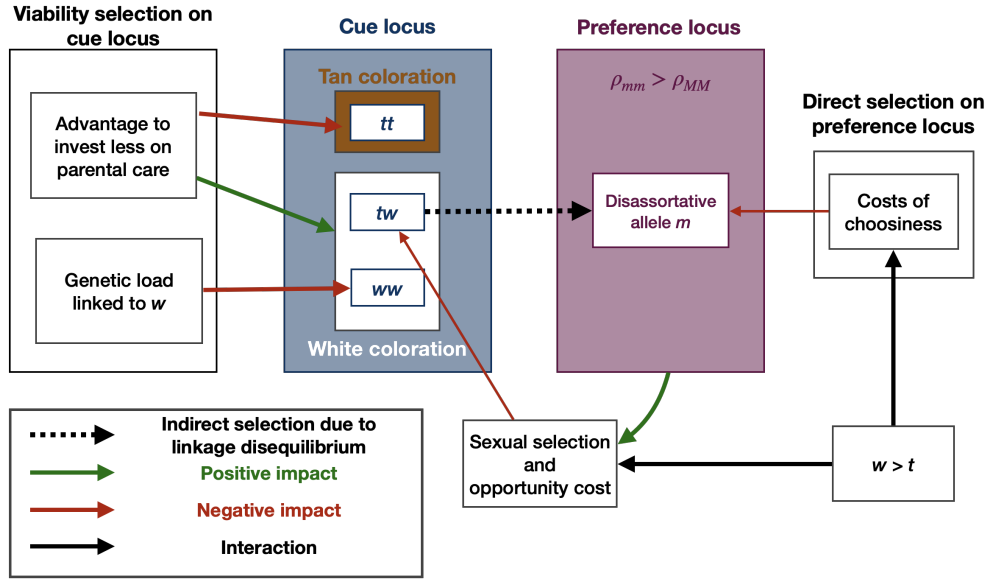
Viability selection on cue locus

Advantage to invest less on parental care

Genetic load linked to *w*

Cue locus

Tan coloration

*tt*

*tw*

*ww*

White coloration

Preference locus

$\rho_{mm} > \rho_{MM}$

Disassortative allele *m*

Direct selection on preference locus

Costs of choosiness

Sexual selection and opportunity cost

*w* > *t*

Indirect selection due to linkage disequilibrium

Positive impact

Negative impact

Interaction